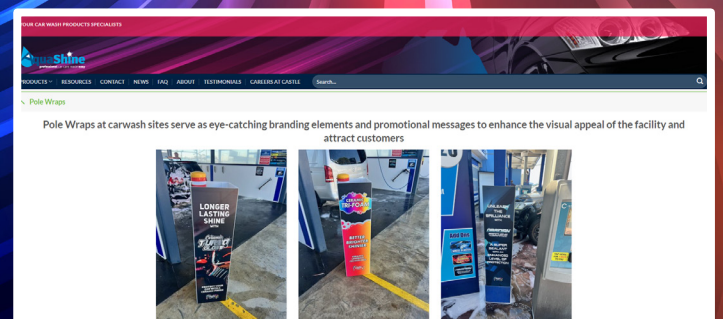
YOUR CAR WASH PRODUCTS SPECIALISTS

AquaShine

PRODUCTS RESOURCES CONTACT NEWS FAQ ABOUT TESTIMONIALS CAREERS AT CASTLE Search...

Pole Wraps

Pole Wraps at carwash sites serve as eye-catching branding elements and promotional messages to enhance the visual appeal of the facility and attract customers

LONGER LASTING SHINE

CERAMIC TRI-FOAM

BETTER BRIGHTER SHINIER

UNLEASH THE BRILLIANCE

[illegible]